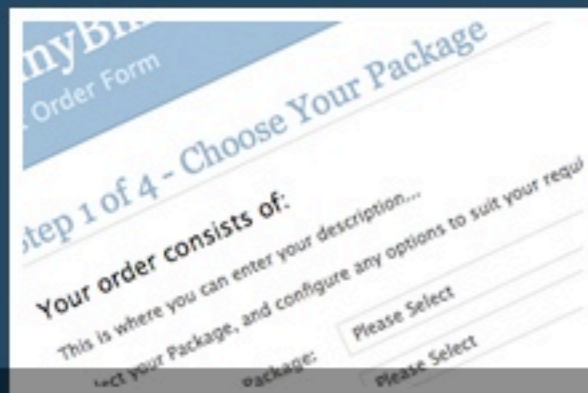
nyBi
Order Form

tep 1 of 4 - Choose Your Package

Your order consists of:

This is where you can enter your description...

lect your Package, and configure any options to suit your requi

Package: Please Select

Please Select